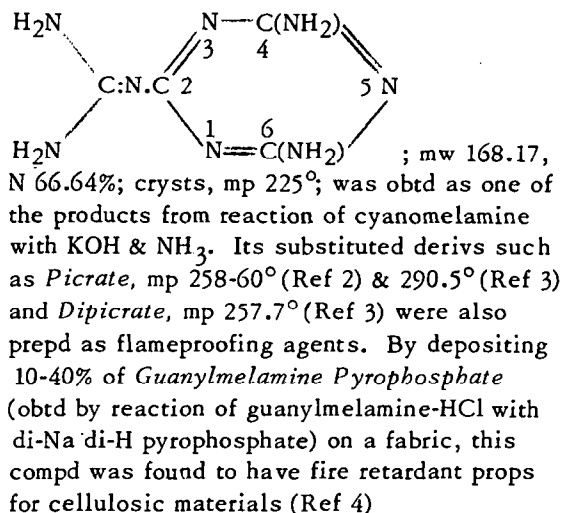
$H_2N$ $N$—$C(NH_2)$ 3 4 $C:N.C$ 2 5 N $H_2N$ 1 6 $N$=$C(NH_2)$ ; mw 168.17, N 66.64%; crysts, mp 225°; was obtd as one of the products from reaction of cyanomelamine with KOH & $NH_3$. Its substituted derivs such as *Picrate*, mp 258-60° (Ref 2) & 290.5° (Ref 3) and *Dipicrate*, mp 257.7° (Ref 3) were also prepd as flameproofing agents. By depositing 10-40% of *Guanylmelamine Pyrophosphate* (obtd by reaction of guanylmelamine-HCl with di-Na di-H pyrophosphate) on a fabric, this compd was found to have fire retardant props for cellulosic materials (Ref 4)